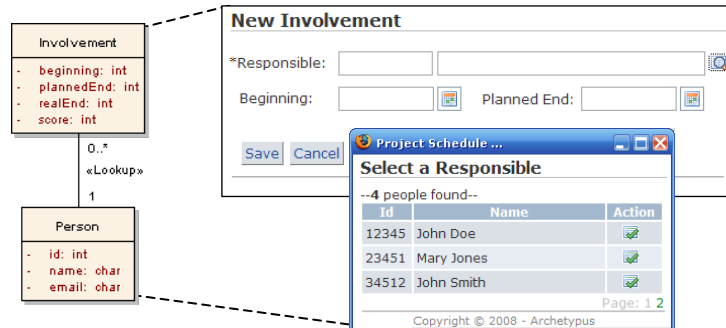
Involvement

- beginning: int
- plannedEnd: int
- realEnd: int
- score: int

0..*
«Lookup»
1

Person

- id: int
- name: char
- email: char

New Involvement

*Responsible:

Beginning:

Planned End:

Save

Cancel

Project Schedule ...

Select a Responsible

--4 people found--

| Id | Name | Action |
|---|---|---|
| 12345 | John Doe | |
| 23451 | Mary Jones | |
| 34512 | John Smith | |

Page: 1 2

Copyright © 2008 - Archetypus